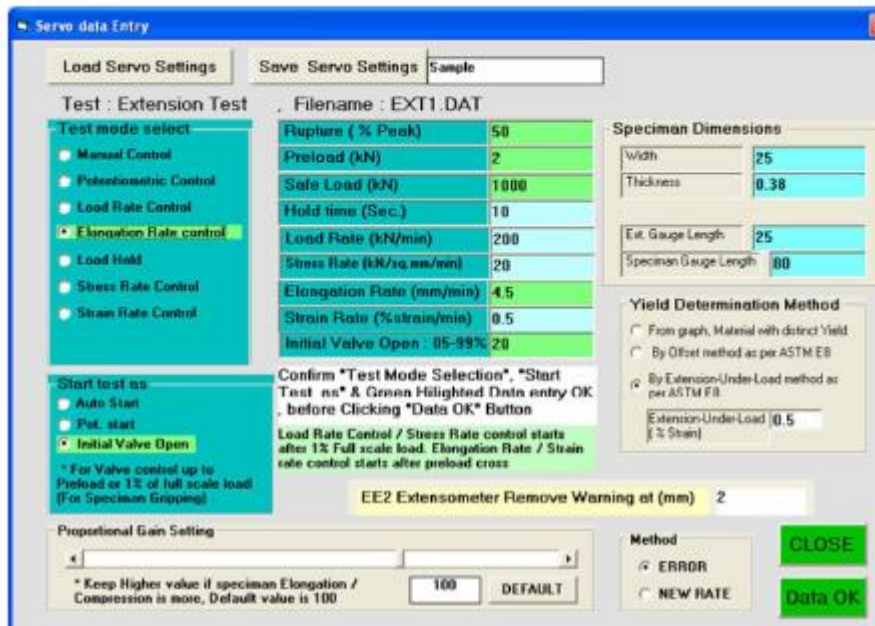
Servo data Entry

Load Servo Settings

Save Servo Settings

Sample

Test : Extension Test

, Filename : EXT1.DAT

Test mode select

Manual Control

Potentiometric Control

Load Rate Control

Elongation Rate control

Load Hold

Stress Rate Control

Strain Rate Control

| | |
|---|---|
| Rupture ( % Peak) | 50 |
| Preload (kN) | 2 |
| Safe Load (kN) | 1000 |
| Hold time (Sec.) | 10 |
| Load Rate (kN/min) | 200 |
| Stress Rate (kN/sq.mm/min) | 20 |
| Elongation Rate (mm/min) | 4.5 |
| Strain Rate (%strain/min) | 0.5 |
| Initial Valve Open : 05-99% | 20 |

Speciman Dimensions

Width 25

Thickness 0.38

Ext. Gauge Length 25

Speciman Gauge Length 80

Yield Determination Method

From graph, Material with distinct Yield

By Offset method as per ASTM E8

By Extension-Under-Load method as per ASTM E8

Extension-Under-Load ( % Strain) 0.5

Start test as

Auto Start

Pot. start

Initial Valve Open

* For Valve control up to Preload or 1% of full scale load (For Speciman Gripping)

Confirm "Test Mode Selection", "Start Test as" & Green Hilighted Data entry OK , before Clicking "Data OK" Button

Load Rate Control / Stress Rate control starts after 1% Full scale load. Elongation Rate / Strain rate control starts after preload cross

EE2 Extensometer Remove Warning at (mm) 2

Propotional Gain Setting

* Keep Higher value if speciman Elongation / Compression is more, Default value is 100

100

DEFAULT

Method

ERROR

NEW RATE

CLOSE

Data OK